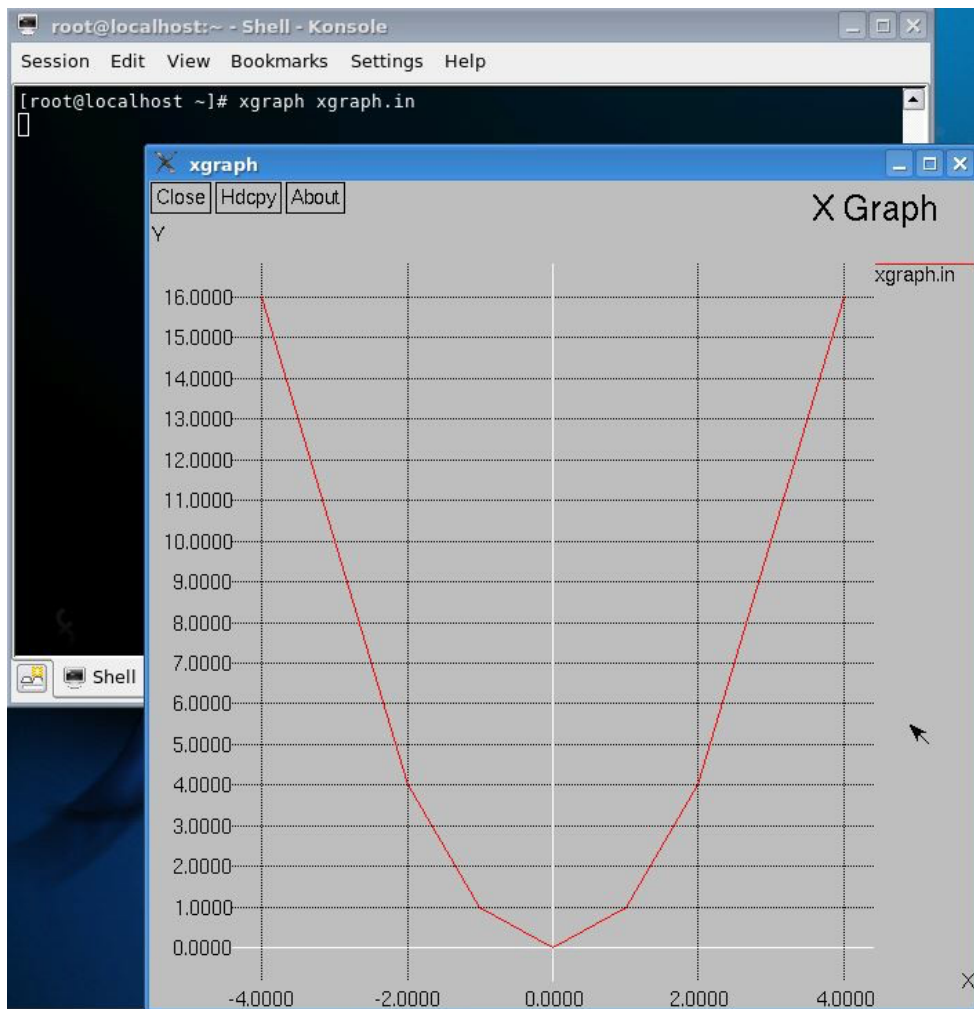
root@localhost:~ - Shell - Konsole

Session Edit View Bookmarks Settings Help

[root@localhost ~]# xgraph xgraph.in

Shell

xgraph

Close Hdcpy About

X Graph

Y

xgraph.in

16.0000
15.0000
14.0000
13.0000
12.0000
11.0000
10.0000
9.0000
8.0000
7.0000
6.0000
5.0000
4.0000
3.0000
2.0000
1.0000
0.0000

-4.0000 -2.0000 0.0000 2.0000 4.0000

X